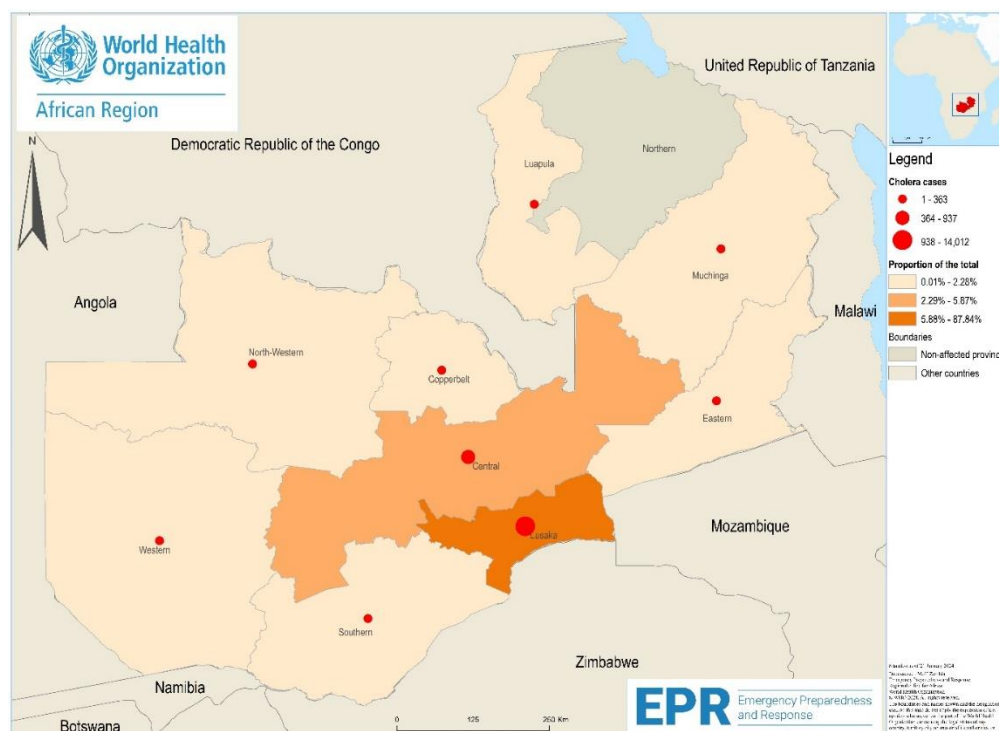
World Health Organization
African Region

N

United Republic of Tanzania

Democratic Republic of the Congo

Luapula

Northern

Muchinga

Angola

Malawi

North-Western

Copperbelt

Eastern

Central

Western

Lusaka

Mozambique

Southern

Zimbabwe

Namibia

Botswana

0 125 250 Km

Legend
Cholera cases
1 - 363
364 - 937
938 - 14,012
Proportion of the total
0.01% - 2.28%
2.29% - 5.87%
5.88% - 87.84%
Boundaries
Non-affected provinc
Other countries

EPR Emergency Preparedness and Response

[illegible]